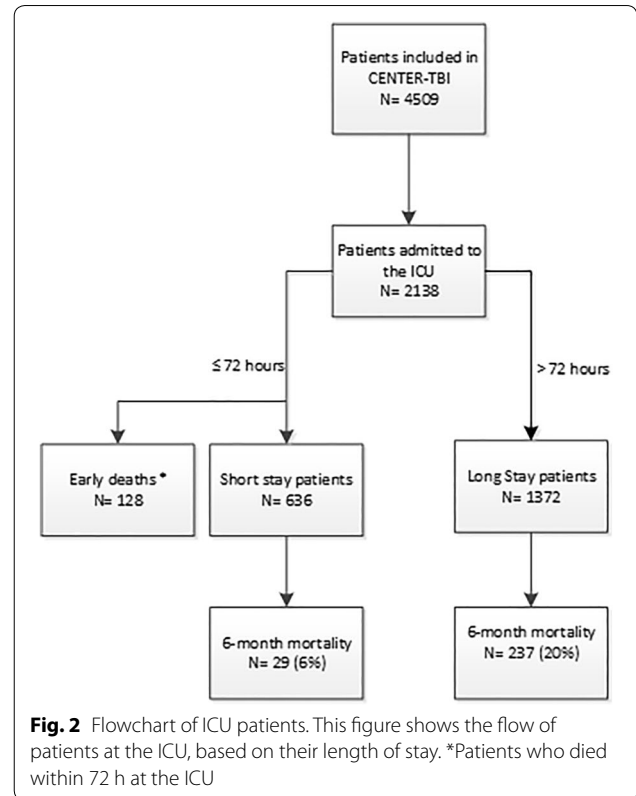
Patients included in CENTER-TBI
N= 4509

Patients admitted to the ICU
N= 2138

≤ 72 hours

> 72 hours

Early deaths *
N= 128

Short stay patients
N= 636

Long Stay patients
N= 1372

6-month mortality
N= 29 (6%)

6-month mortality
N= 237 (20%)

**Fig. 2** Flowchart of ICU patients. This figure shows the flow of patients at the ICU, based on their length of stay. *Patients who died within 72 h at the ICU